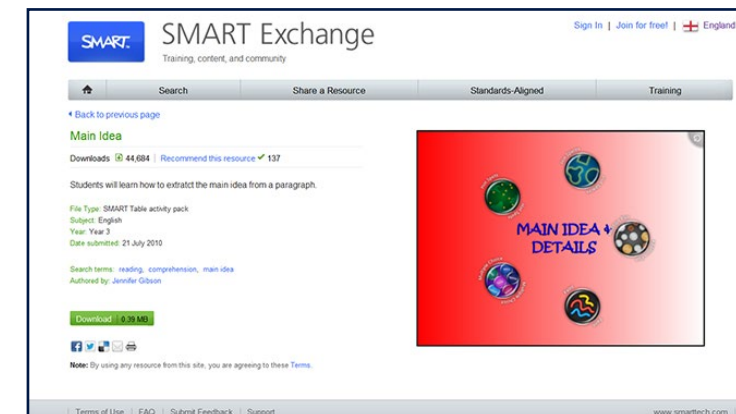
SMART.

SMART Exchange
Training, content, and community

Sign In | Join for free! | England

Search | Share a Resource | Standards-Aligned | Training

◂ Back to previous page

Main Idea

Downloads 44,684 | Recommend this resource ✔ 137

Students will learn how to extratct the main idea from a paragraph.

File Type: SMART Table activity pack
Subject: English
Year: Year 3
Date submitted: 21 July 2010

Search terms: reading, comprehension, main idea
Authored by: Jennifer Gibson

Download 0.39 MB

Note: By using any resource from this site, you are agreeing to these Terms.

MAIN IDEA & DETAILS

Terms of Use | FAQ | Submit Feedback | Support

www.smarttech.com